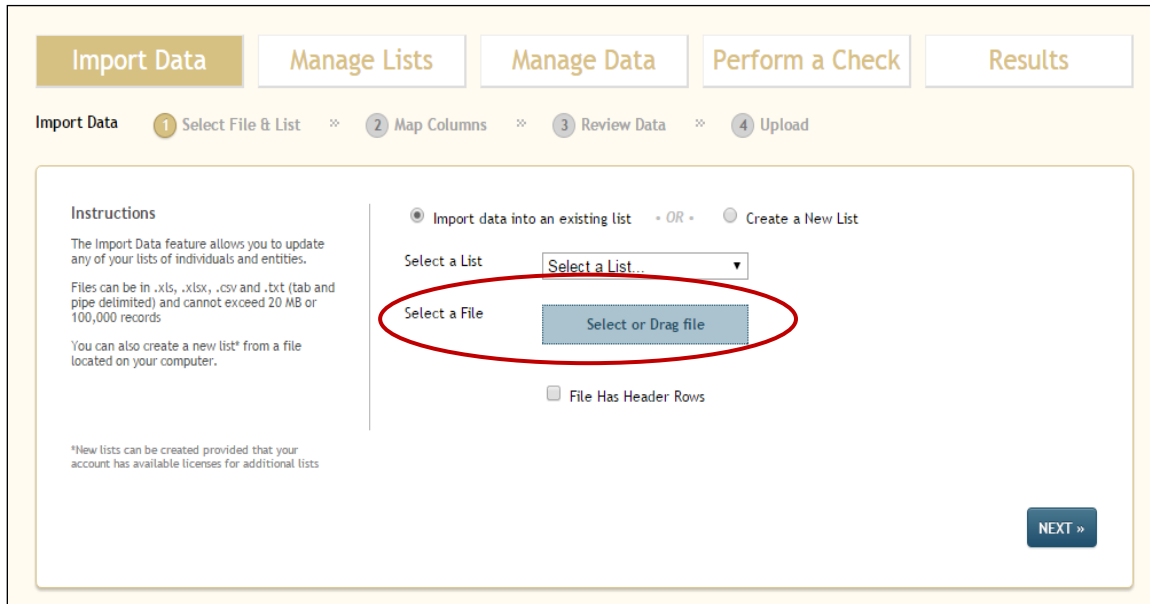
Import Data
Manage Lists
Manage Data
Perform a Check
Results

Import Data
1 Select File & List
»
2 Map Columns
»
3 Review Data
»
4 Upload

Instructions

The Import Data feature allows you to update any of your lists of individuals and entities.

Files can be in .xls, .xlsx, .csv and .txt (tab and pipe delimited) and cannot exceed 20 MB or 100,000 records

You can also create a new list* from a file located on your computer.

*New lists can be created provided that your account has available licenses for additional lists

Import data into an existing list
• OR •
Create a New List

Select a List
Select a List...

Select a File
Select or Drag file

File Has Header Rows

NEXT »